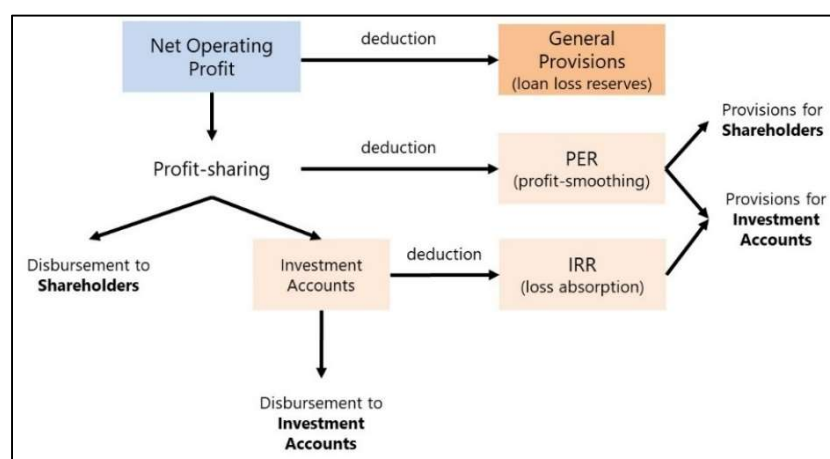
Net Operating Profit

deduction

General Provisions
(loan loss reserves)

Profit-sharing

deduction

PER
(profit-smoothing)

Provisions for
Shareholders

Provisions for
Investment Accounts

Disbursement to
Shareholders

Investment Accounts

deduction

IRR
(loss absorption)

Disbursement to
Investment Accounts